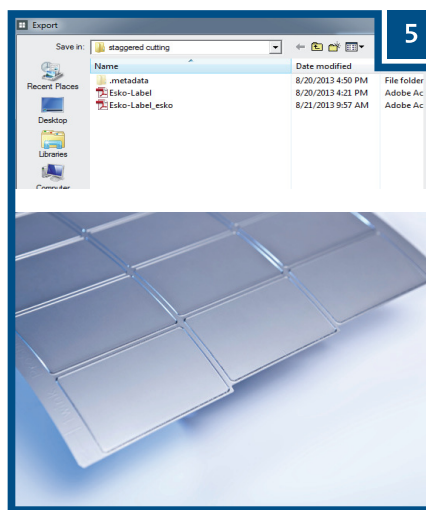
Export

5

Save in: staggered cutting

Name
Date modified

.metadata
8/20/2013 4:50 PM
File folder

Esko-Label
8/20/2013 4:21 PM
Adobe Ac

Esko-Label_esko
8/21/2013 9:57 AM
Adobe Ac

Recent Places

Desktop

Libraries

Computer